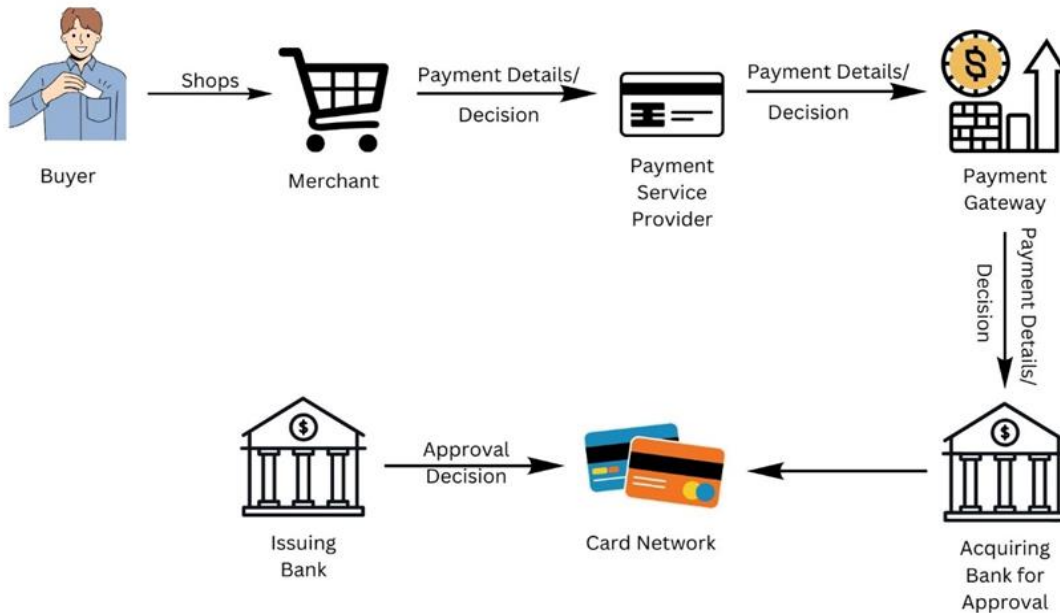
Buyer

Shops

Merchant

Payment Details/ Decision

Payment Service Provider

Payment Details/ Decision

Payment Gateway

Payment Details/ Decision

Issuing Bank

Approval Decision

Card Network

Acquiring Bank for Approval